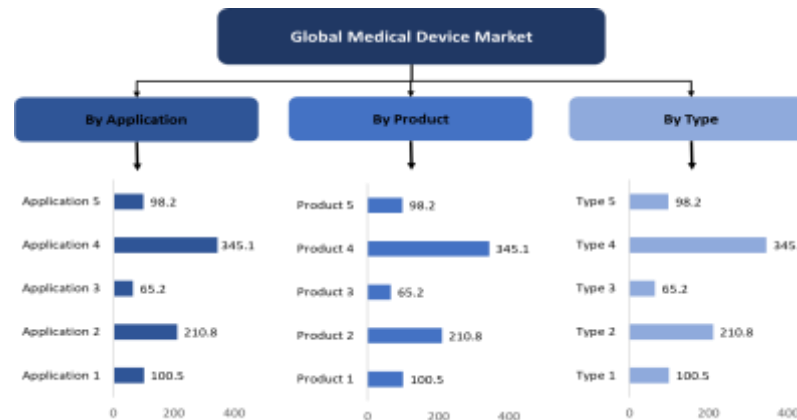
Global Medical Device Market

By Application

Application 5 98.2
Application 4 345.1
Application 3 65.2
Application 2 210.8
Application 1 100.5
0 200 400

By Product

Product 5 98.2
Product 4 345.1
Product 3 65.2
Product 2 210.8
Product 1 100.5
0 200 400

By Type

Type 5 98.2
Type 4 345
Type 3 65.2
Type 2 210.8
Type 1 100.5
0 200 400